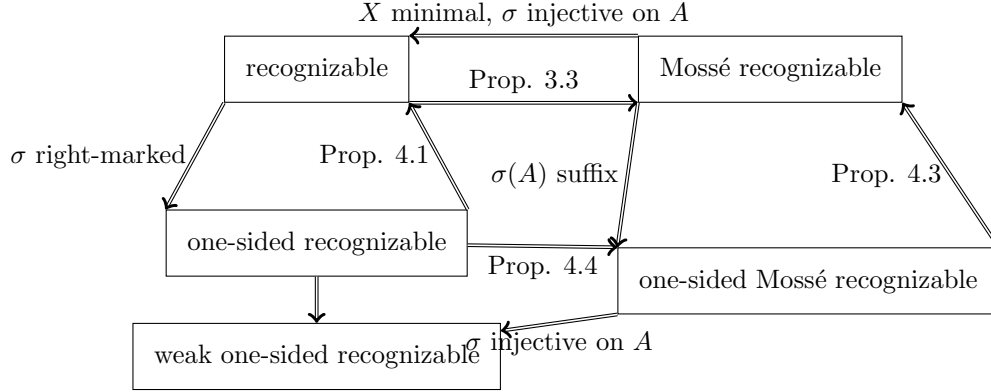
$X$ minimal, $\sigma$ injective on $A$

recognizable

Prop. 3.3

Mossé recognizable

$\sigma$ right-marked

Prop. 4.1

$\sigma(A)$ suffix

Prop. 4.3

one-sided recognizable

Prop. 4.4

one-sided Mossé recognizable

weak one-sided recognizable

$\sigma$ injective on $A$